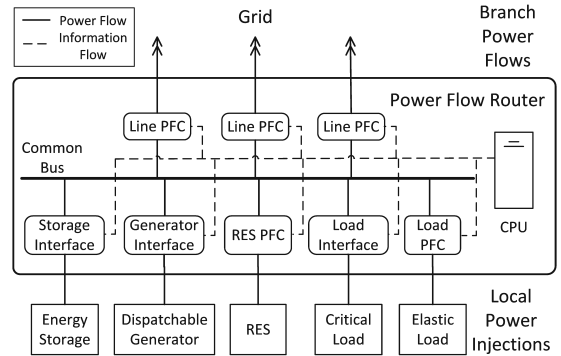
Power Flow
Information Flow

Grid

Branch Power Flows

Power Flow Router

Line PFC
Line PFC
Line PFC

Common Bus

CPU

Storage Interface
Generator Interface
RES PFC
Load Interface
Load PFC

Local Power Injections

Energy Storage
Dispatchable Generator
RES
Critical Load
Elastic Load